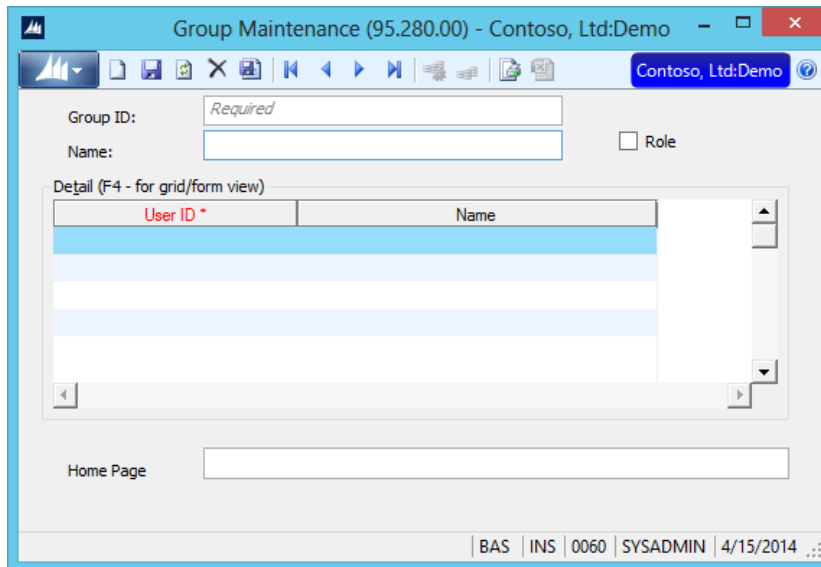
Group Maintenance (95.280.00) - Contoso, Ltd:Demo

Contoso, Ltd:Demo

Group ID: Required

Name:

Role

Detail (F4 - for grid/form view)

| User ID * | Name |
|---|---|
| | |
| | |
| | |
| | |
| | |

Home Page

BAS | INS | 0060 | SYSADMIN | 4/15/2014